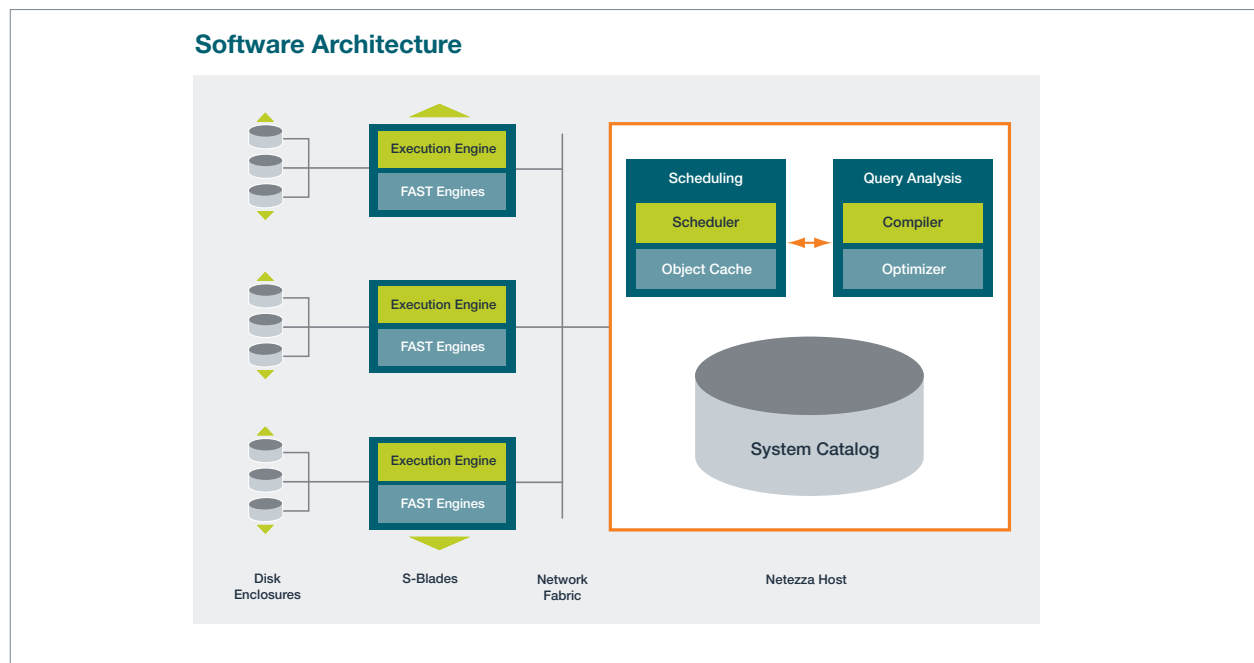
Software Architecture

Execution Engine
FAST Engines

Execution Engine
FAST Engines

Execution Engine
FAST Engines

Scheduling
Scheduler
Object Cache

Query Analysis
Compiler
Optimizer

System Catalog

Disk Enclosures

S-Blades

Network Fabric

Netezza Host